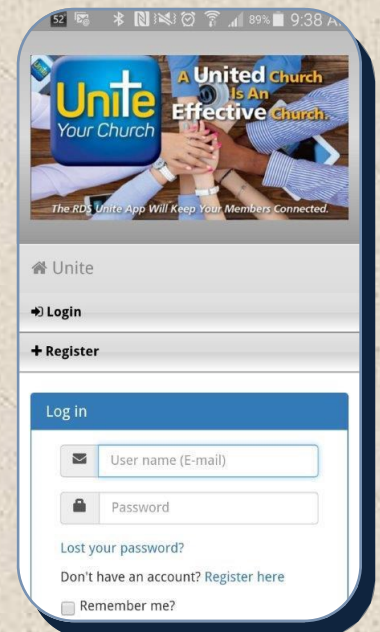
52° 89% 9:38 A

Unite Your Church

A United Church Is An Effective Church.

The RDS Unite App Will Keep Your Members Connected.

Unite

Login

Register

Log in

User name (E-mail)

Password

Lost your password?

Don't have an account? Register here

Remember me?